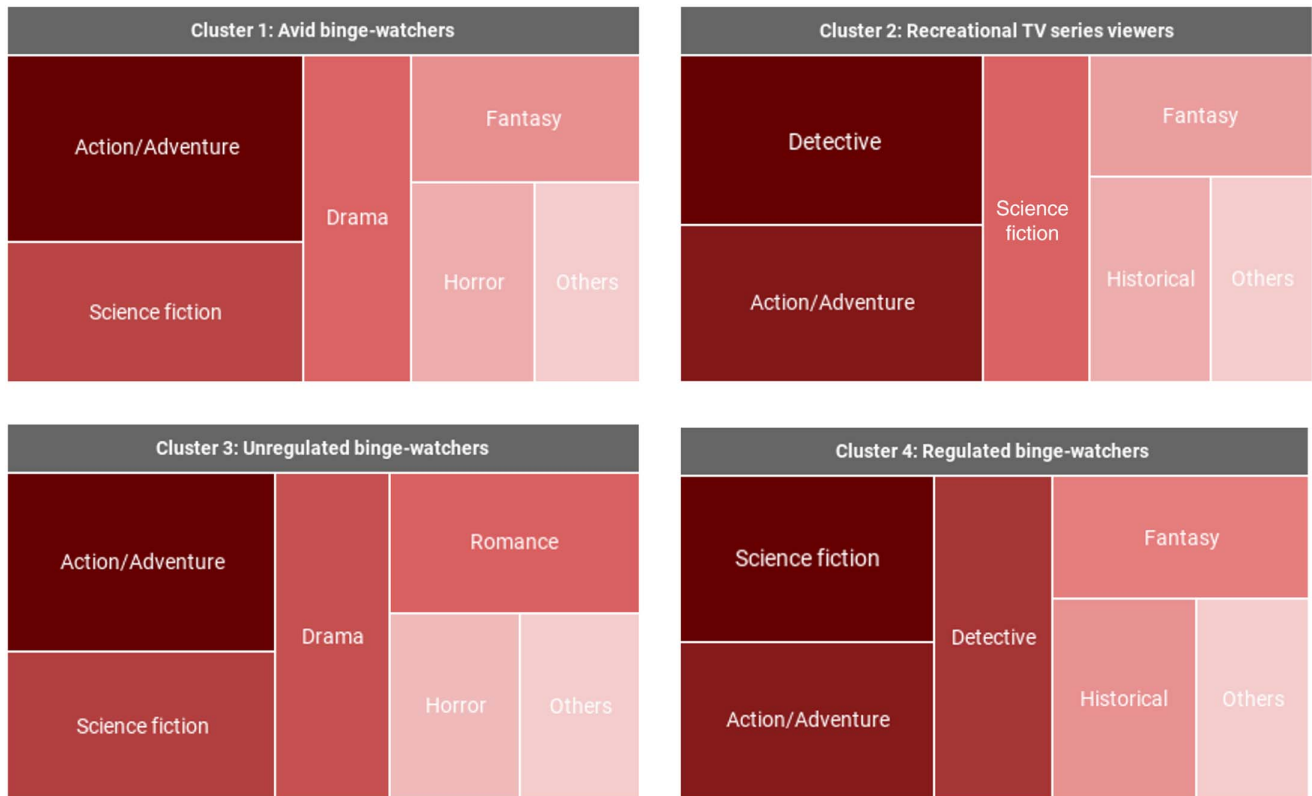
Cluster 1: Avid binge-watchers

Action/Adventure

Science fiction

Drama

Fantasy

Horror

Others

Cluster 2: Recreational TV series viewers

Detective

Action/Adventure

Science fiction

Fantasy

Historical

Others

Cluster 3: Unregulated binge-watchers

Action/Adventure

Science fiction

Drama

Romance

Horror

Others

Cluster 4: Regulated binge-watchers

Science fiction

Action/Adventure

Detective

Fantasy

Historical

Others